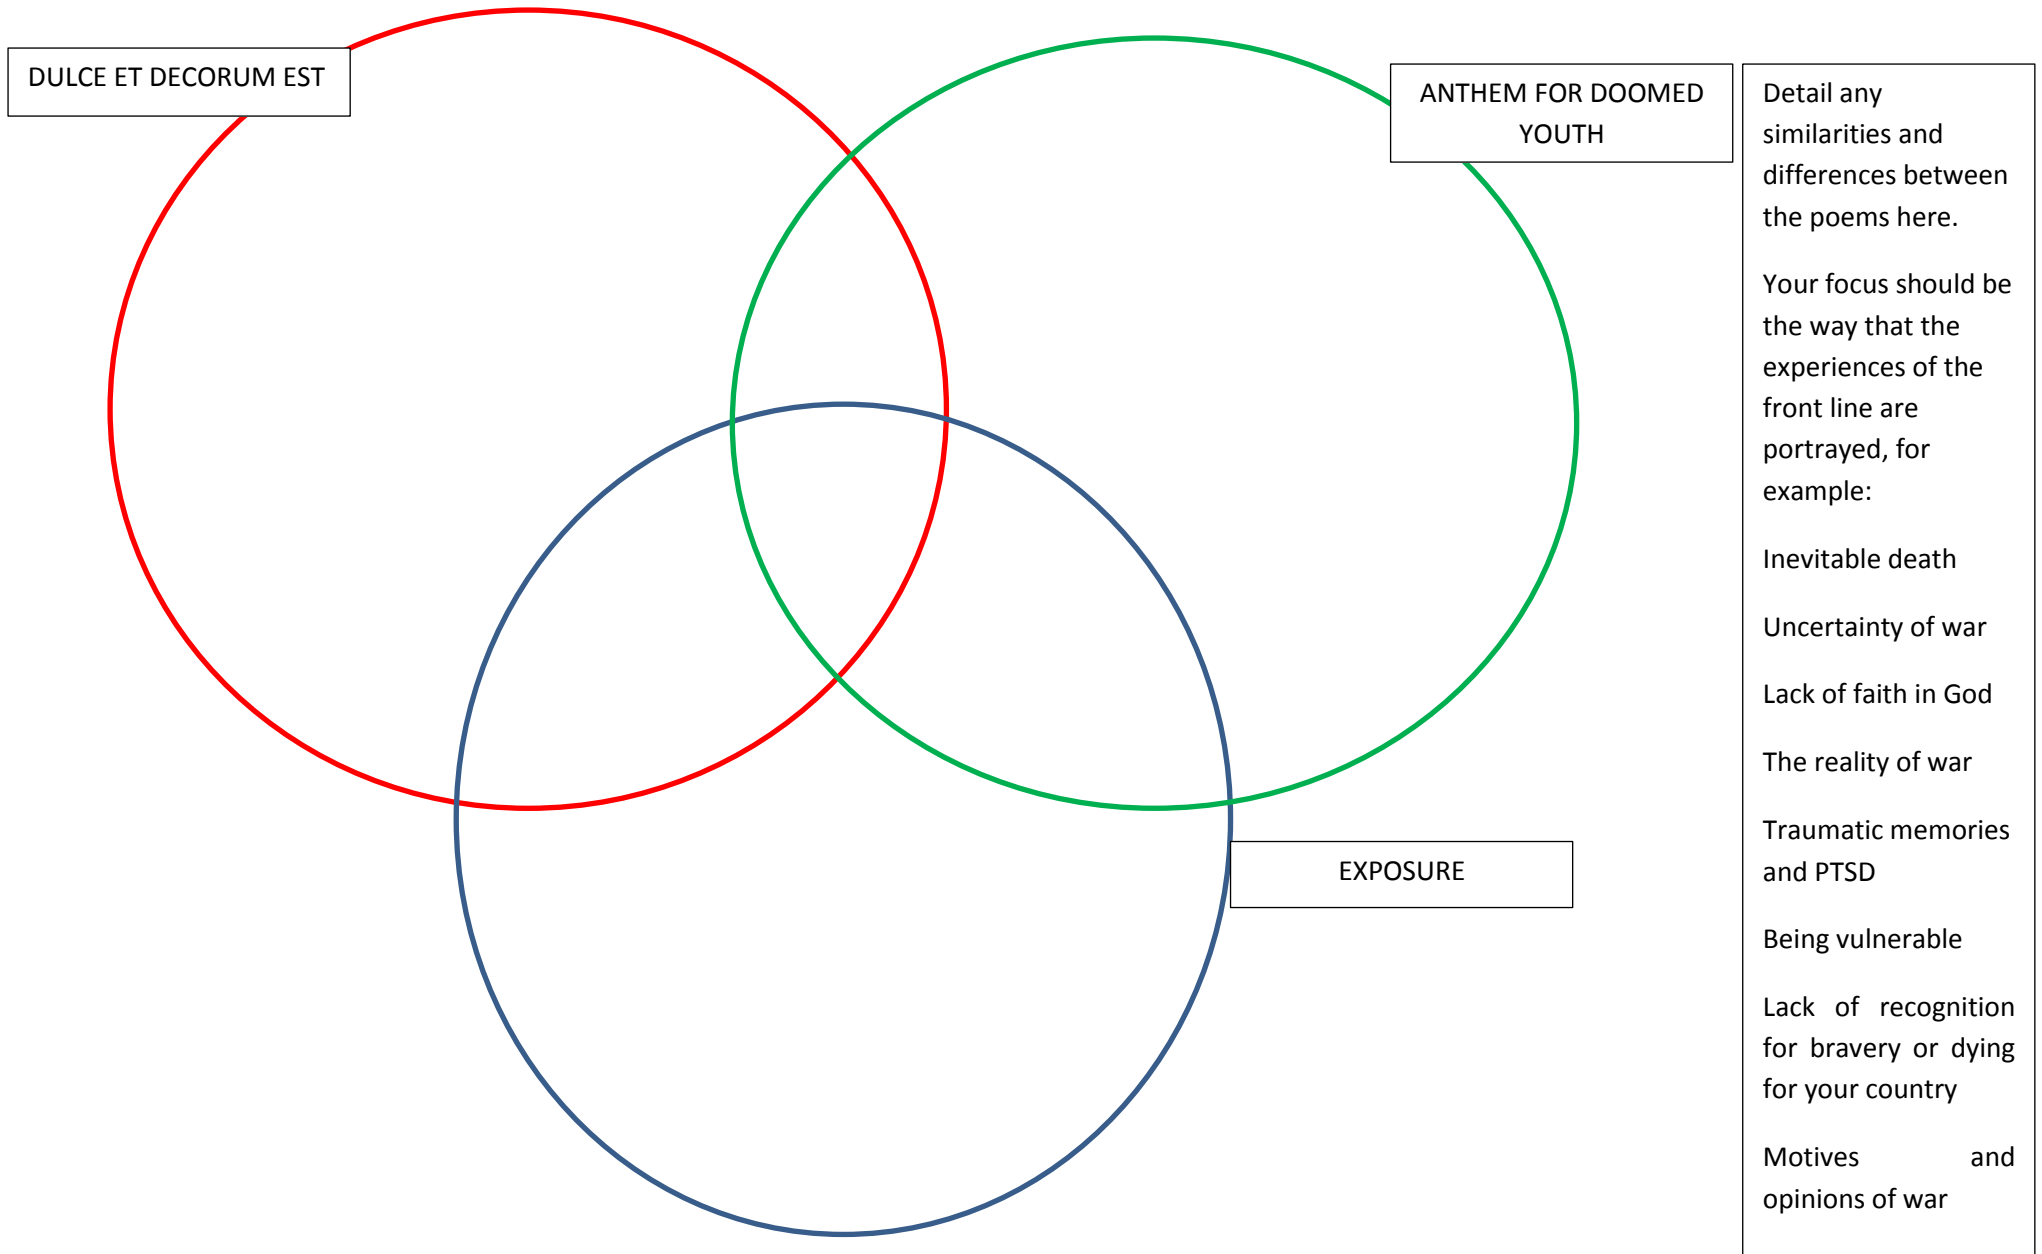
DULCE ET DECORUM EST

ANTHEM FOR DOOMED YOUTH

EXPOSURE

Detail any similarities and differences between the poems here.

Your focus should be the way that the experiences of the front line are portrayed, for example:

Inevitable death

Uncertainty of war

Lack of faith in God

The reality of war

Traumatic memories and PTSD

Being vulnerable

Lack of recognition for bravery or dying for your country

Motives and opinions of war